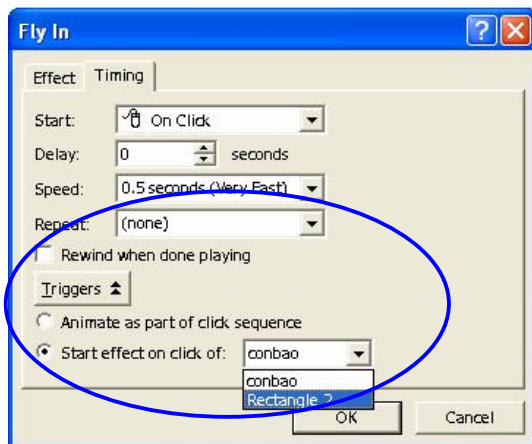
Fly In

Effect Timing

Start: On Click

Delay: 0 seconds

Speed: 0.5 seconds (Very Fast)

Repeat: (none)

Rewind when done playing

Triggers

Animate as part of click sequence

Start effect on click of: conbao

conbao

Rectangle 2

OK

Cancel